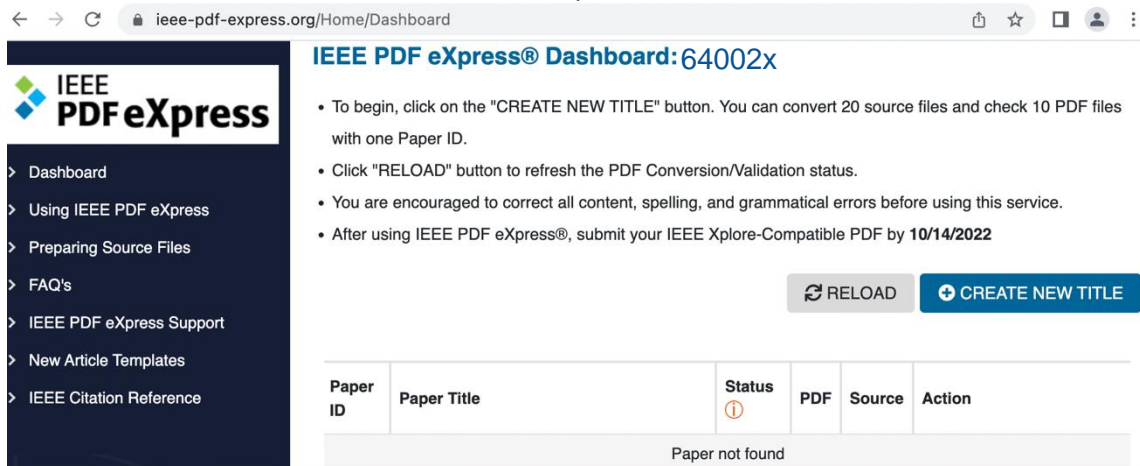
ieee-pdf-express.org/Home/Dashboard

IEEE PDF eXpress

> Dashboard
> Using IEEE PDF eXpress
> Preparing Source Files
> FAQ's
> IEEE PDF eXpress Support
> New Article Templates
> IEEE Citation Reference

IEEE PDF eXpress® Dashboard: 64002x

- To begin, click on the "CREATE NEW TITLE" button. You can convert 20 source files and check 10 PDF files with one Paper ID.
- Click "RELOAD" button to refresh the PDF Conversion/Validation status.
- You are encouraged to correct all content, spelling, and grammatical errors before using this service.
- After using IEEE PDF eXpress®, submit your IEEE Xplore-Compatible PDF by **10/14/2022**

RELOAD CREATE NEW TITLE

| Paper ID | Paper Title | Status | PDF | Source | Action |
|---|---|---|---|---|---|
| Paper not found | | | | | |